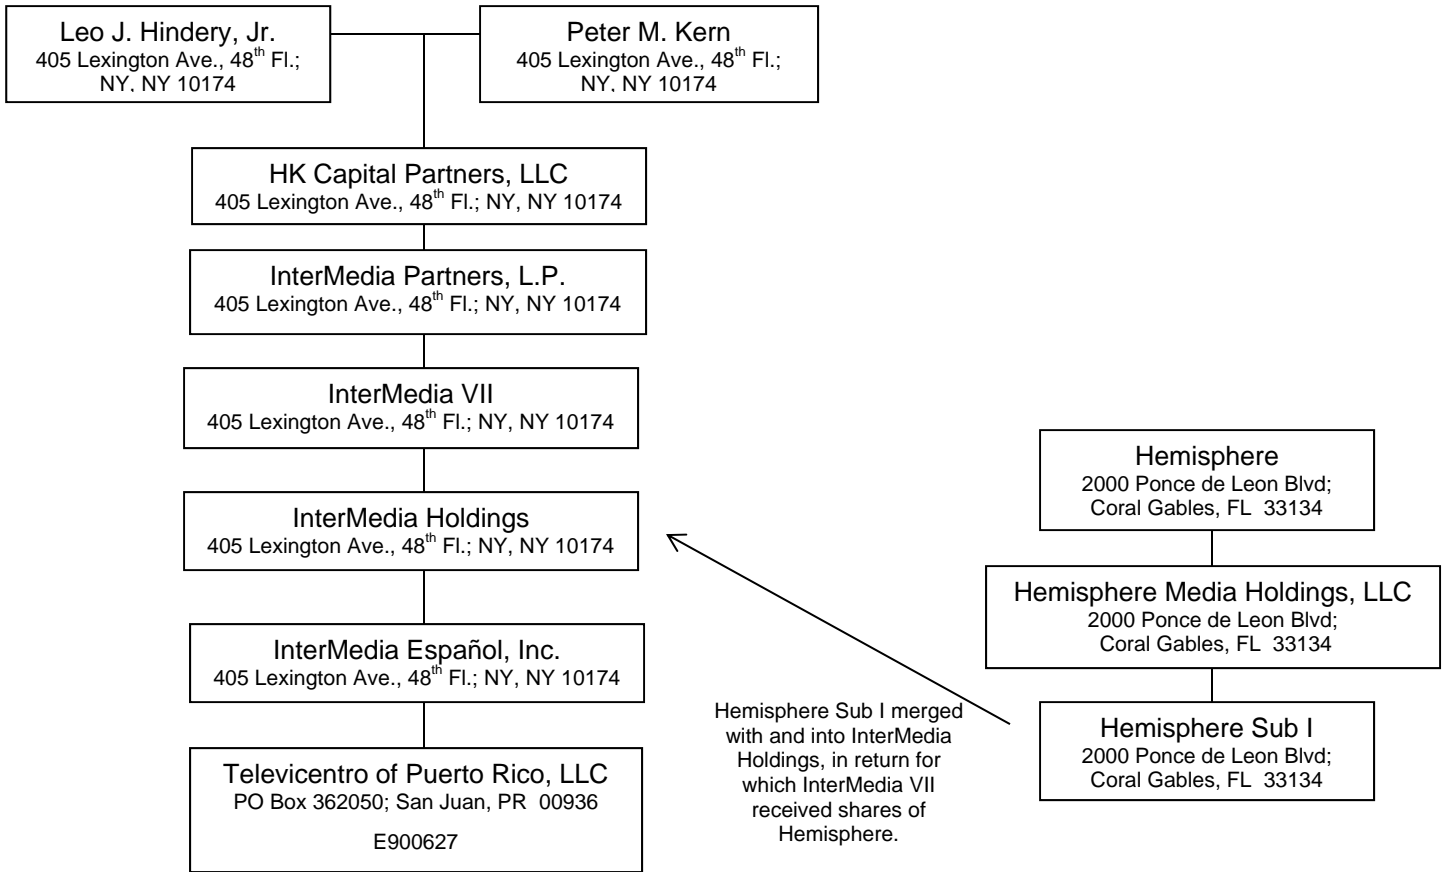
Leo J. Hindery, Jr.
405 Lexington Ave., 48$^{th}$ Fl.; NY, NY 10174

Peter M. Kern
405 Lexington Ave., 48$^{th}$ Fl.; NY, NY 10174

HK Capital Partners, LLC
405 Lexington Ave., 48$^{th}$ Fl.; NY, NY 10174

InterMedia Partners, L.P.
405 Lexington Ave., 48$^{th}$ Fl.; NY, NY 10174

InterMedia VII
405 Lexington Ave., 48$^{th}$ Fl.; NY, NY 10174

InterMedia Holdings
405 Lexington Ave., 48$^{th}$ Fl.; NY, NY 10174

InterMedia Español, Inc.
405 Lexington Ave., 48$^{th}$ Fl.; NY, NY 10174

Televicentro of Puerto Rico, LLC
PO Box 362050; San Juan, PR 00936
E900627

Hemisphere
2000 Ponce de Leon Blvd; Coral Gables, FL 33134

Hemisphere Media Holdings, LLC
2000 Ponce de Leon Blvd; Coral Gables, FL 33134

Hemisphere Sub I
2000 Ponce de Leon Blvd; Coral Gables, FL 33134

Hemisphere Sub I merged with and into InterMedia Holdings, in return for which InterMedia VII received shares of Hemisphere.